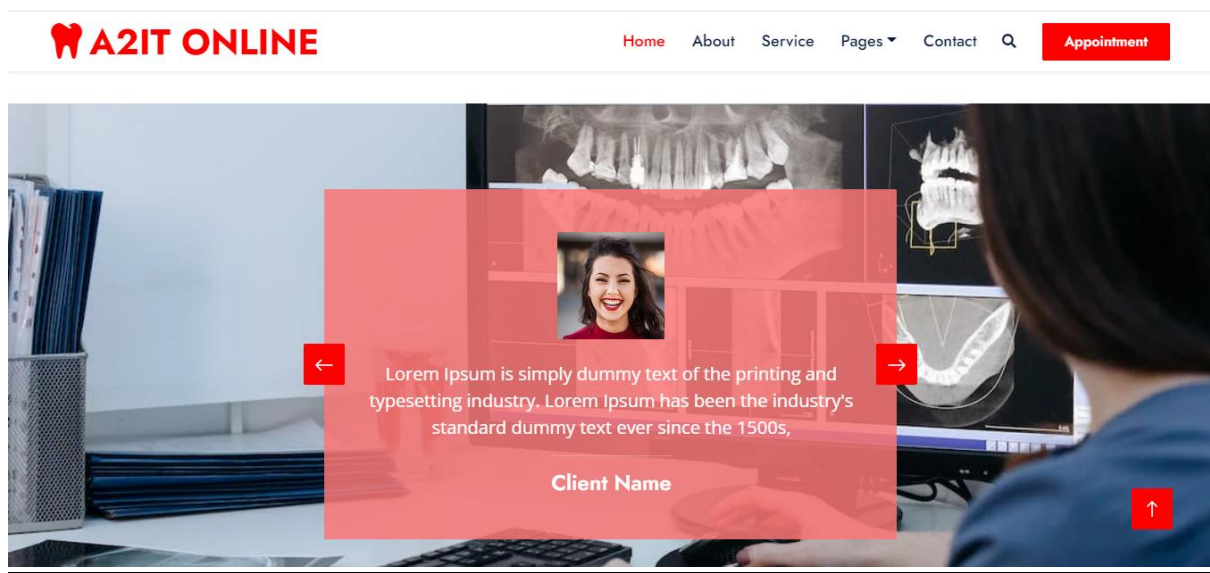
A2IT ONLINE

Home About Service Pages Contact Appointment

←

→

Lorem Ipsum is simply dummy text of the printing and typesetting industry. Lorem Ipsum has been the industry's standard dummy text ever since the 1500s,

Client Name

↑